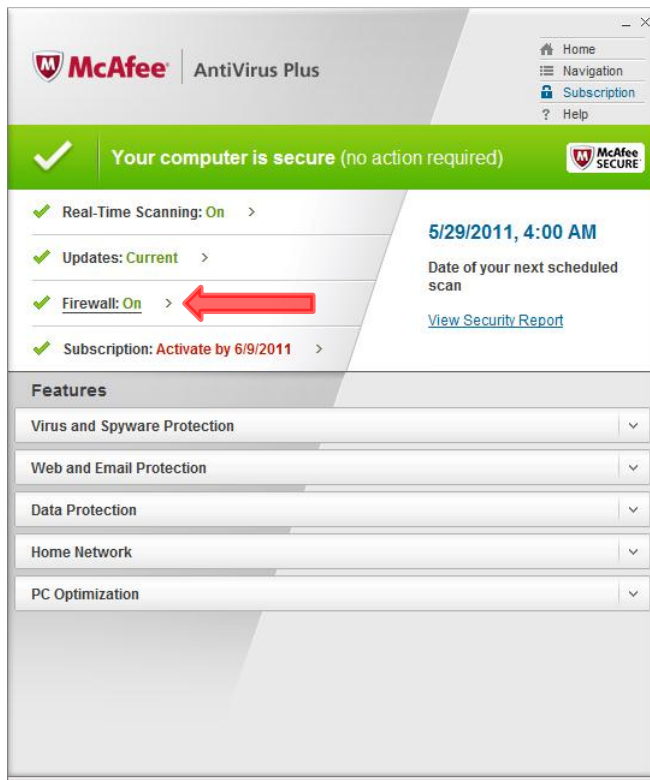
McAfee | AntiVirus Plus

_ ×

Home
Navigation
Subscription
? Help

Your computer is secure (no action required)

McAfee SECURE

Real-Time Scanning: On >

Updates: Current >

Firewall: On >

Subscription: Activate by 6/9/2011 >

5/29/2011, 4:00 AM

Date of your next scheduled scan

View Security Report

Features

Virus and Spyware Protection

Web and Email Protection

Data Protection

Home Network

PC Optimization